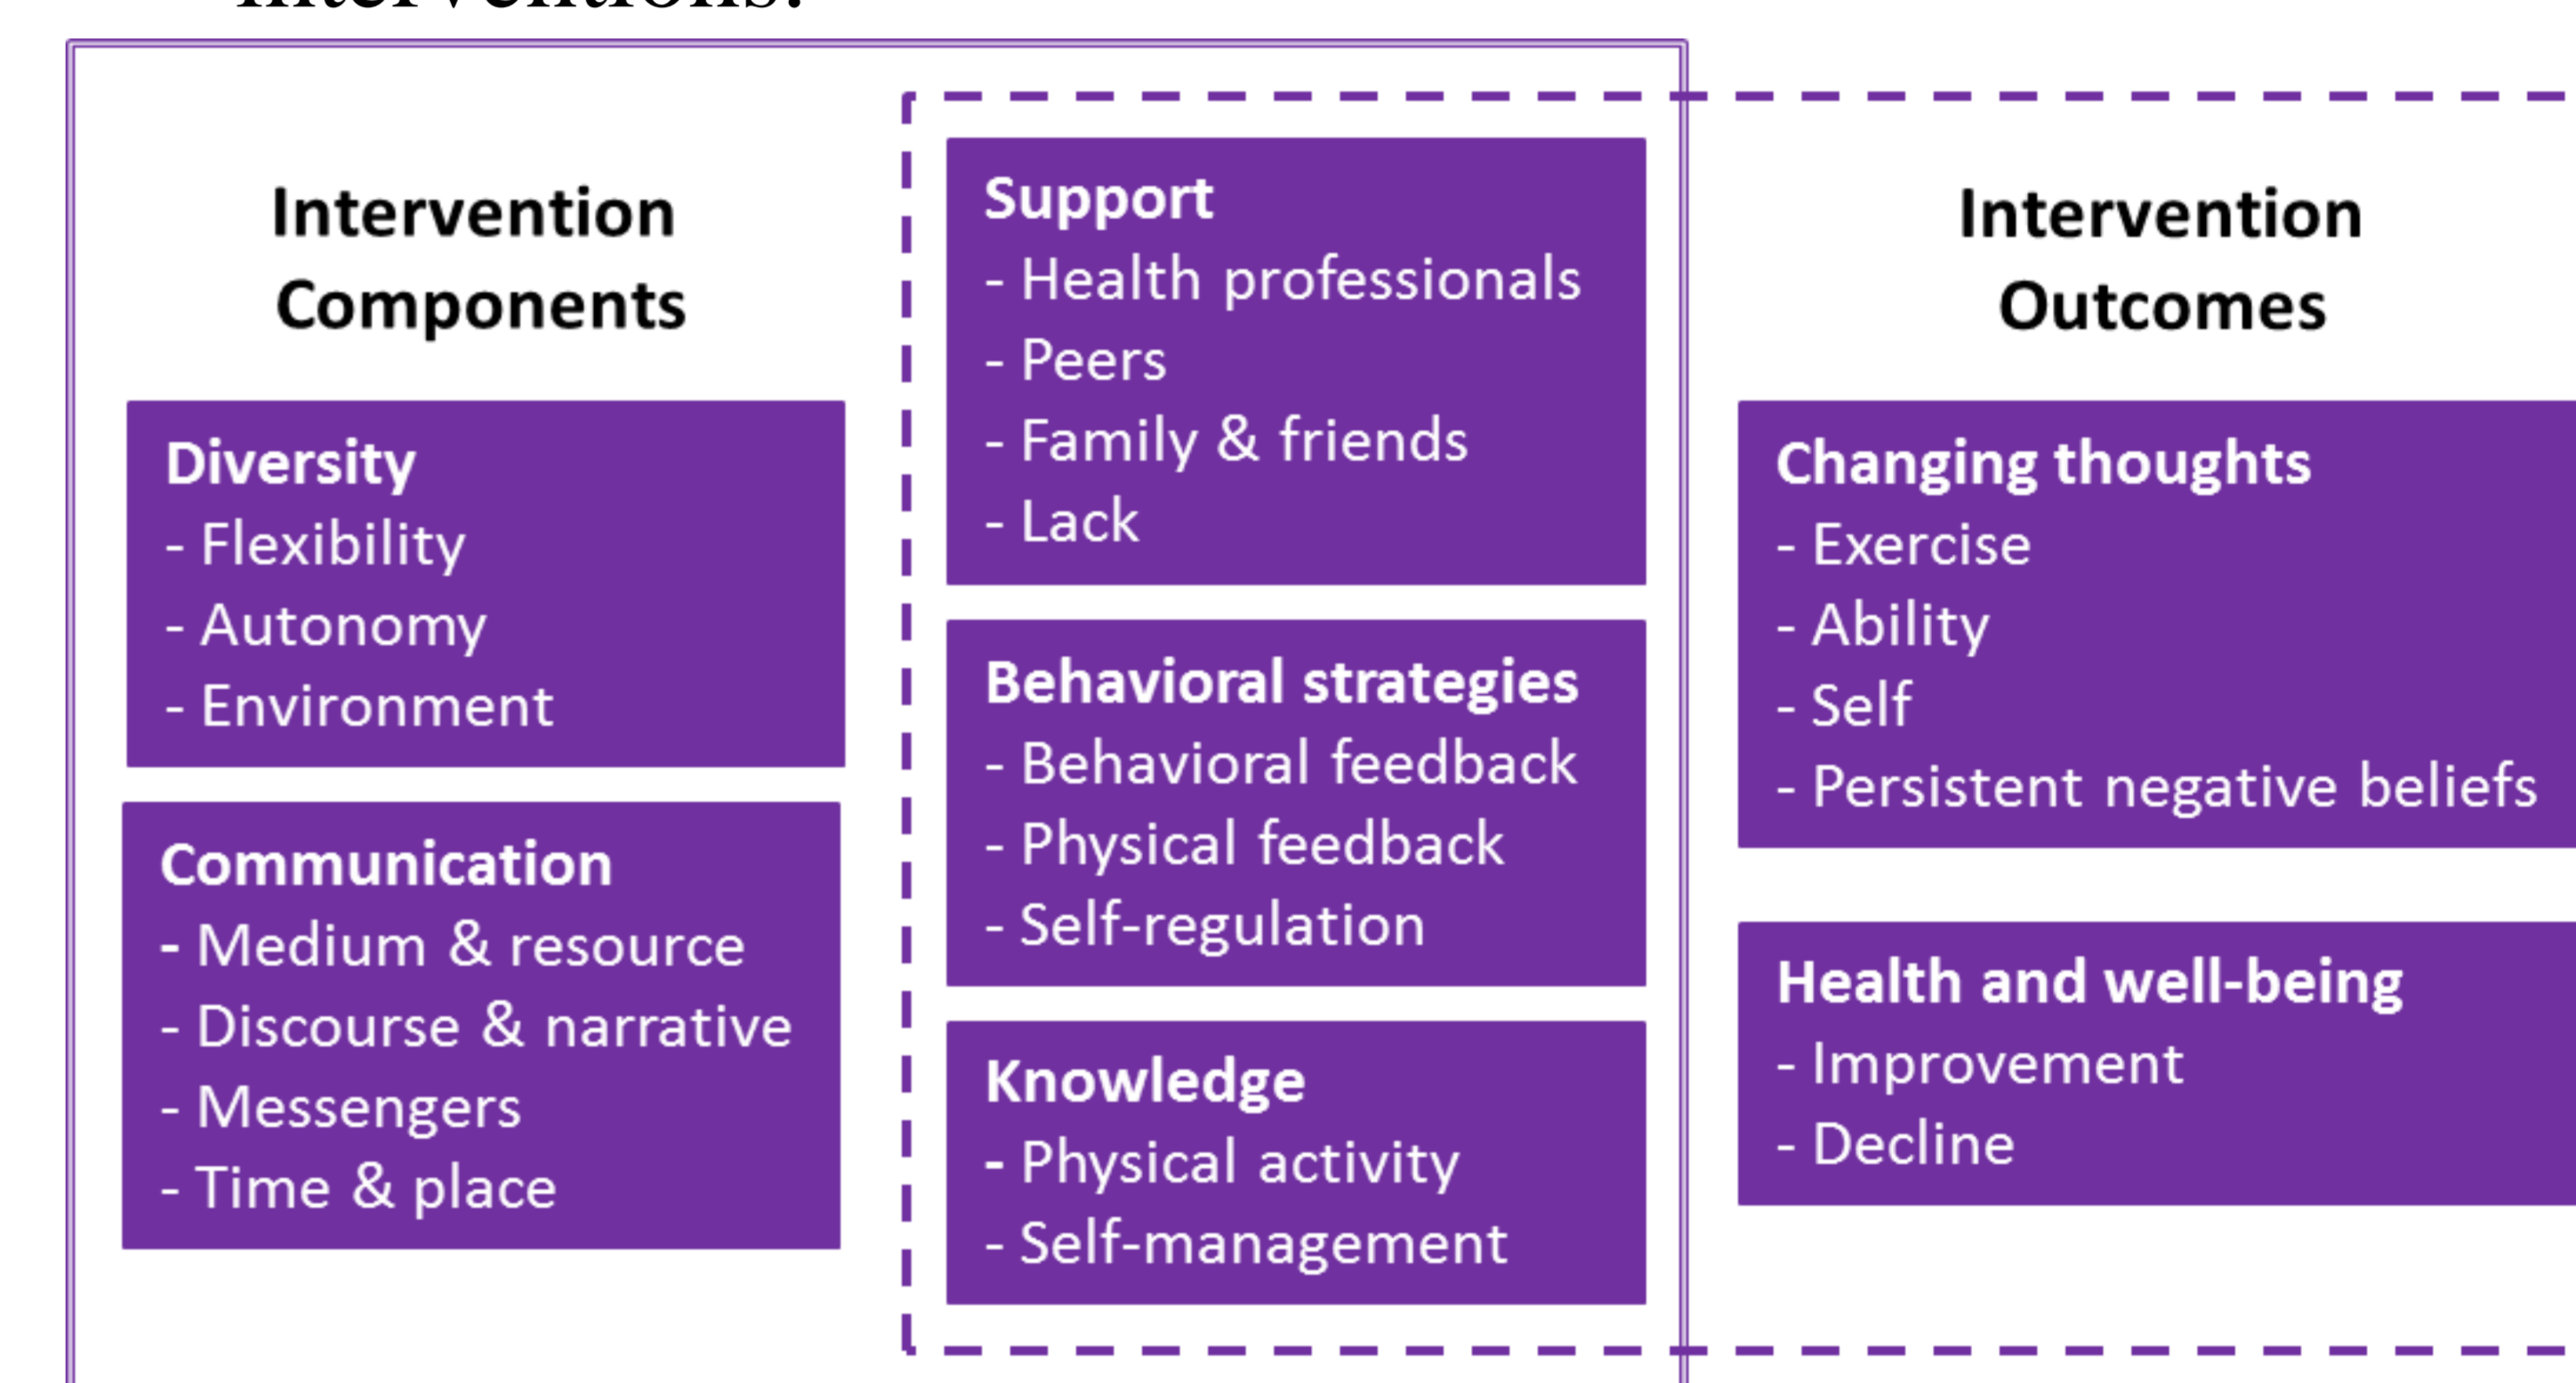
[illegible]

Intervention Components

Diversity
- Flexibility
- Autonomy
- Environment

Communication
- Medium & resource
- Discourse & narrative
- Messengers
- Time & place

Support
- Health professionals
- Peers
- Family & friends
- Lack

Behavioral strategies
- Behavioral feedback
- Physical feedback
- Self-regulation

Knowledge
- Physical activity
- Self-management

Intervention Outcomes

Changing thoughts
- Exercise
- Ability
- Self
- Persistent negative beliefs

Health and well-being
- Improvement
- Decline